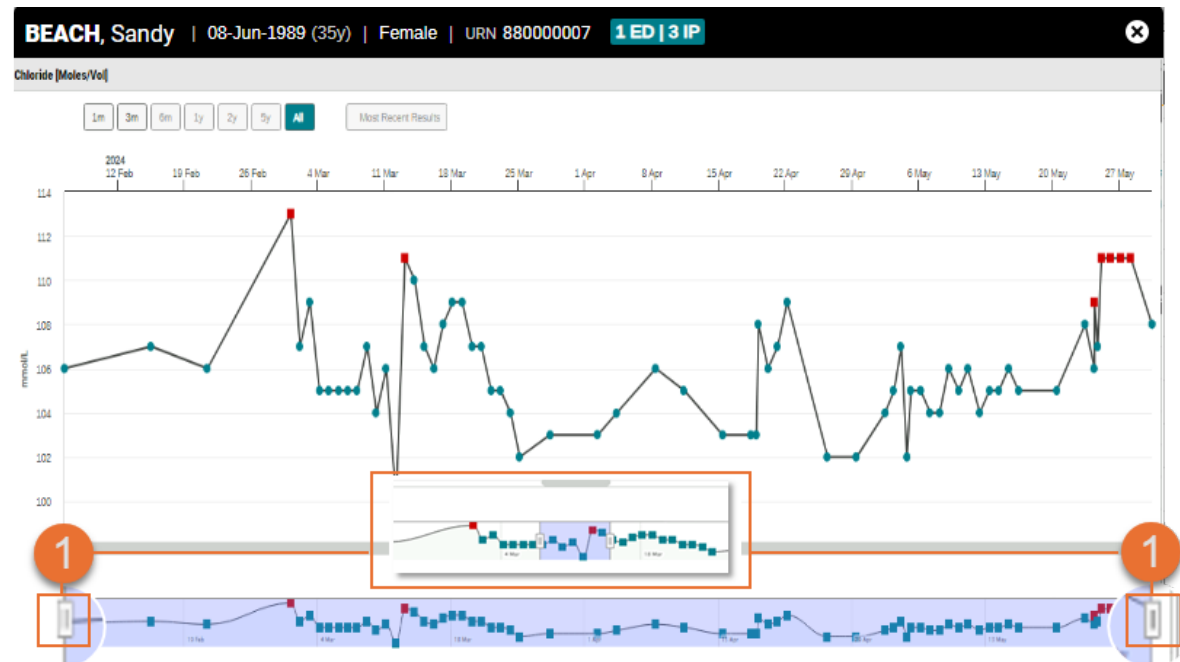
BEACH, Sandy | 08-Jun-1989 (35y) | Female | URN 880000007 1 ED | 3 IP

Chloride [Moles/Vol]

1m 3m 6m 1y 2y 5y All Most Recent Results

2024
12 Feb 19 Feb 26 Feb 4 Mar 11 Mar 18 Mar 25 Mar 1 Apr 8 Apr 15 Apr 22 Apr 29 Apr 6 May 13 May 20 May 27 May

114
112
110
108
106
104
102
100

mmol/L

4 Mar
18 Mar

1
1

12 Feb
18 Mar
1 Apr
15 Apr
29 Apr
13 May